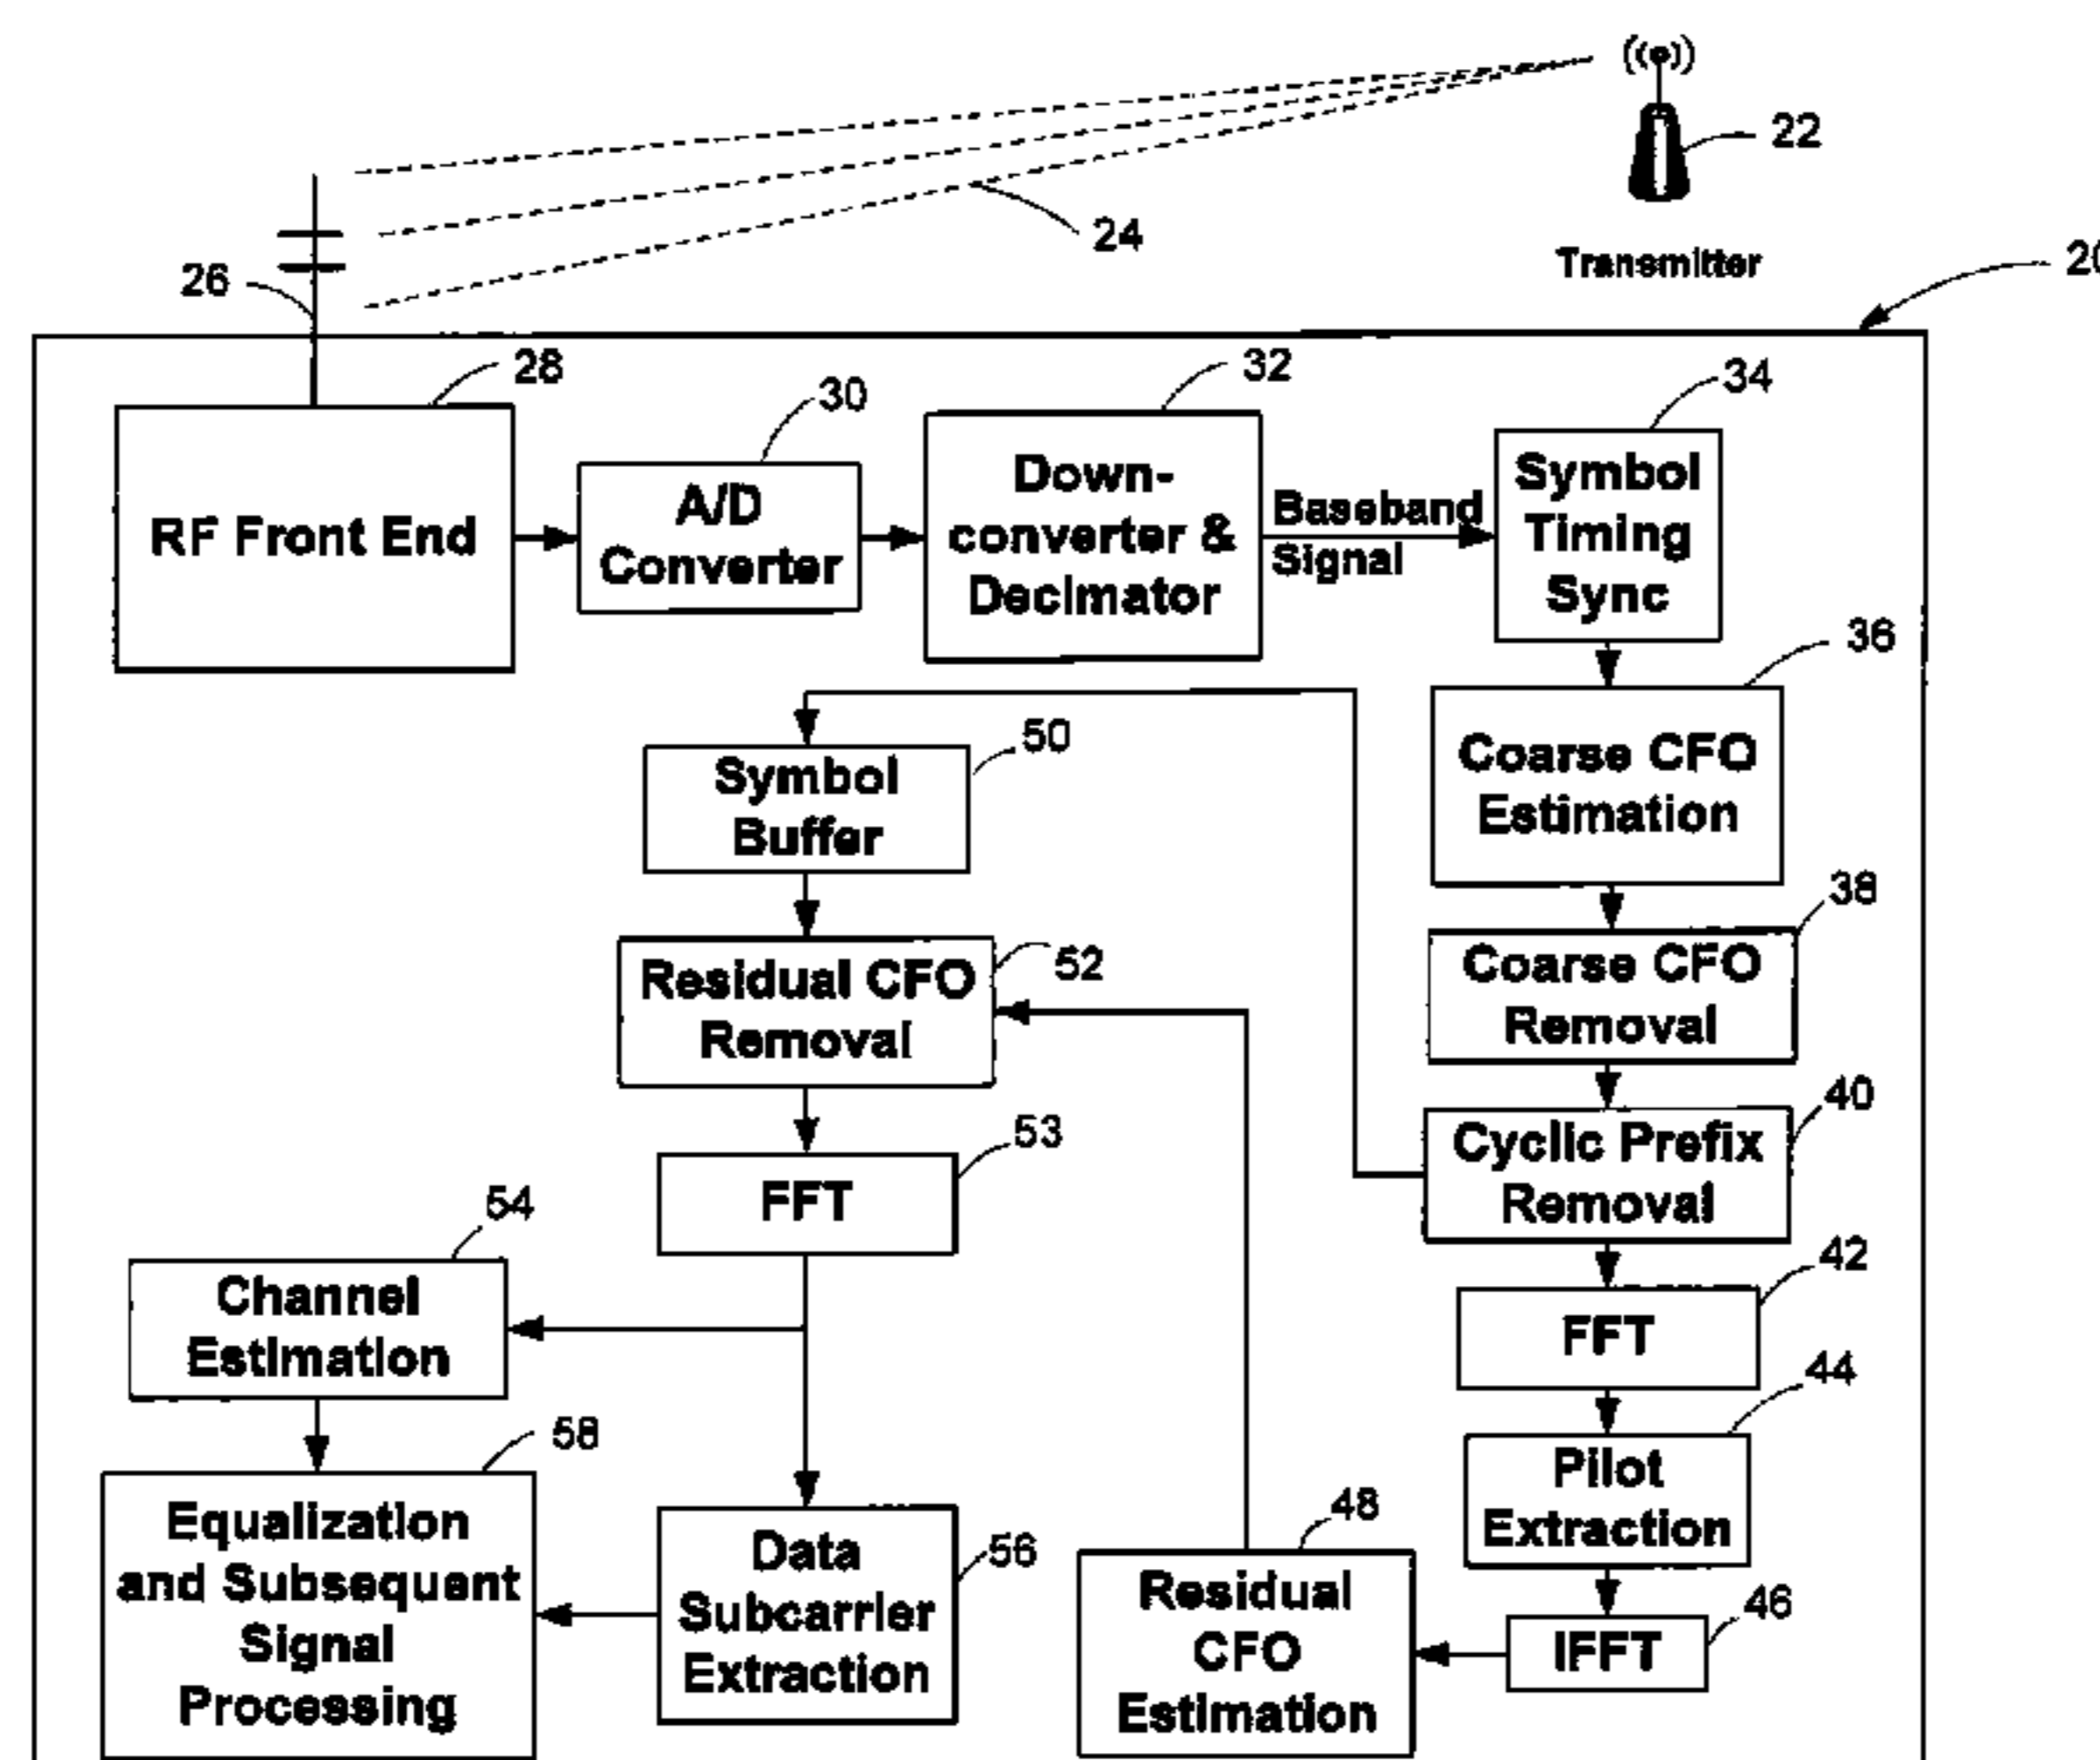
22

Transmitter

24

26

20

28

RF Front End

30

A/D Converter

32

Down-converter & Decimator

Baseband Signal

34

Symbol Timing Sync

36

Coarse CFO Estimation

38

Coarse CFO Removal

40

Cyclic Prefix Removal

42

FFT

44

Pilot Extraction

46

IFFT

48

Residual CFO Estimation

50

Symbol Buffer

52

Residual CFO Removal

53

FFT

54

Channel Estimation

58

Equalization and Subsequent Signal Processing

56

Data Subcarrier Extraction